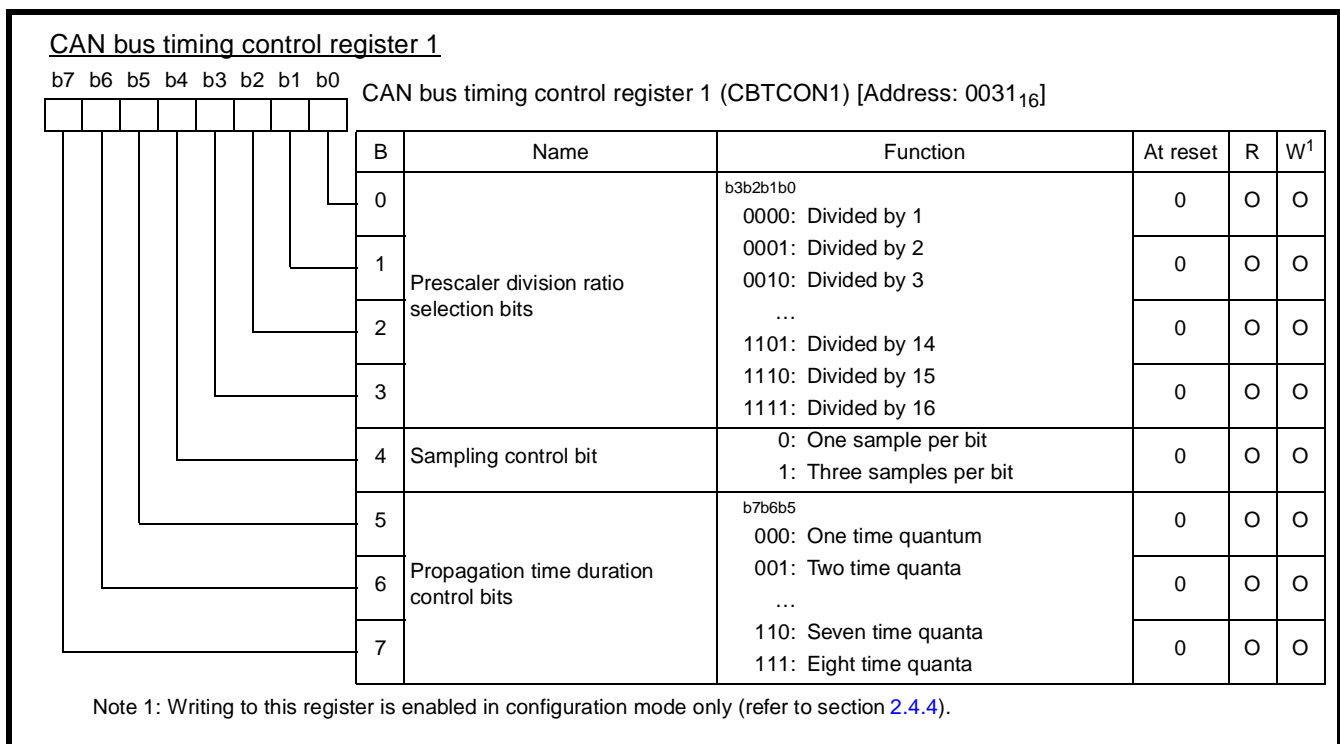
CAN bus timing control register 1

b7 b6 b5 b4 b3 b2 b1 b0

CAN bus timing control register 1 (CBTCON1) [Address: $0031_{16}$]

| B | Name | Function | At reset | R | $W^1$ |
|---|---|---|---|---|---|
| 0 | Prescaler division ratio selection bits | b3b2b1b0<br>0000: Divided by 1 | 0 | O | O |
| 1 | | 0001: Divided by 2<br>0010: Divided by 3 | 0 | O | O |
| 2 | | …<br>1101: Divided by 14 | 0 | O | O |
| 3 | | 1110: Divided by 15<br>1111: Divided by 16 | 0 | O | O |
| 4 | Sampling control bit | 0: One sample per bit<br>1: Three samples per bit | 0 | O | O |
| 5 | Propagation time duration control bits | b7b6b5<br>000: One time quantum | 0 | O | O |
| 6 | | 001: Two time quanta<br>… | 0 | O | O |
| 7 | | 110: Seven time quanta<br>111: Eight time quanta | 0 | O | O |

Note 1: Writing to this register is enabled in configuration mode only (refer to section 2.4.4).